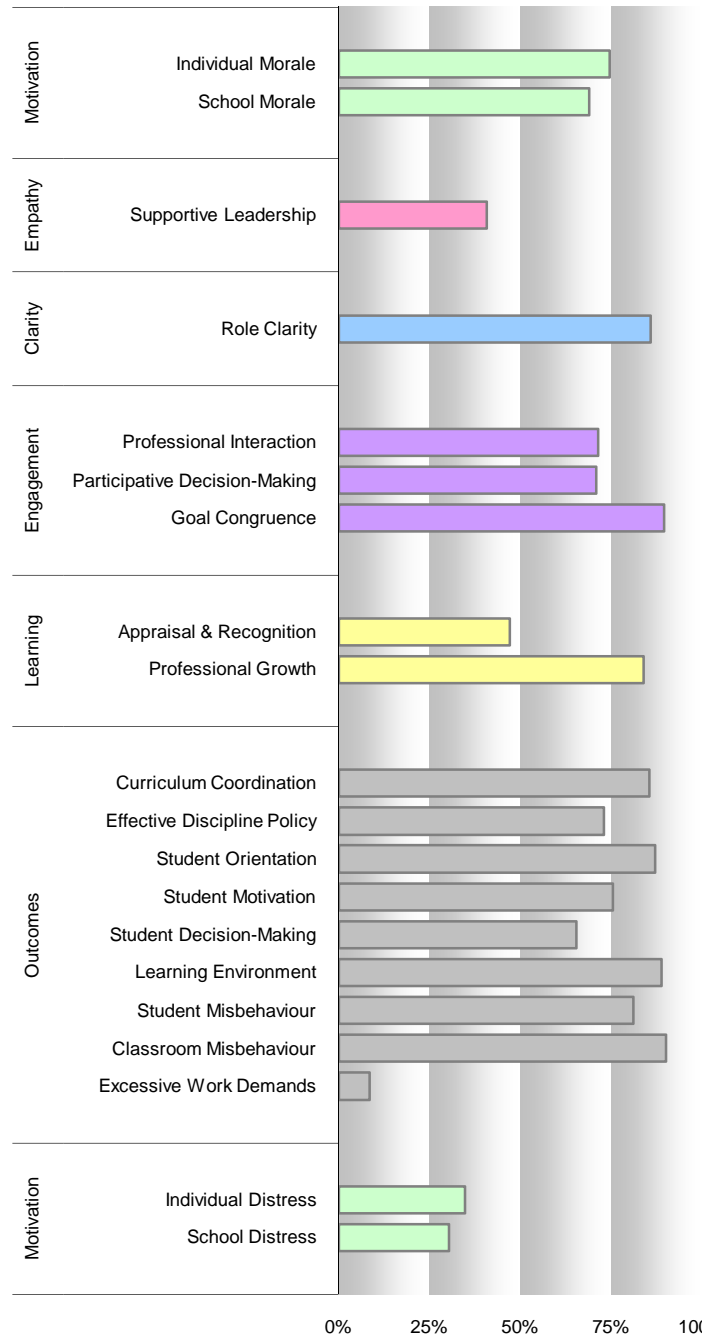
Motivation
Individual Morale
School Morale

Empathy
Supportive Leadership

Clarity
Role Clarity

Engagement
Professional Interaction
Participative Decision-Making
Goal Congruence

Learning
Appraisal & Recognition
Professional Growth

Outcomes
Curriculum Coordination
Effective Discipline Policy
Student Orientation
Student Motivation
Student Decision-Making
Learning Environment
Student Misbehaviour
Classroom Misbehaviour
Excessive Work Demands

Motivation
Individual Distress
School Distress

0% 25% 50% 75% 10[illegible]